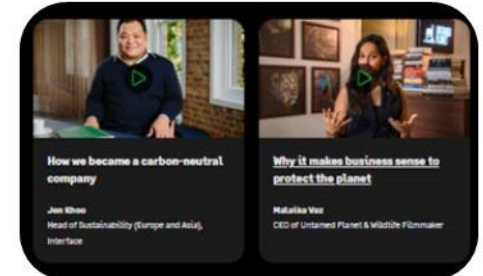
How we became a carbon-neutral company

Jon Khoo
Head of Sustainability (Europe and Asia), Interface

Why it makes business sense to protect the planet

Malaika Vaz
CEO of Untamed Planet & Wildlife Filmmaker